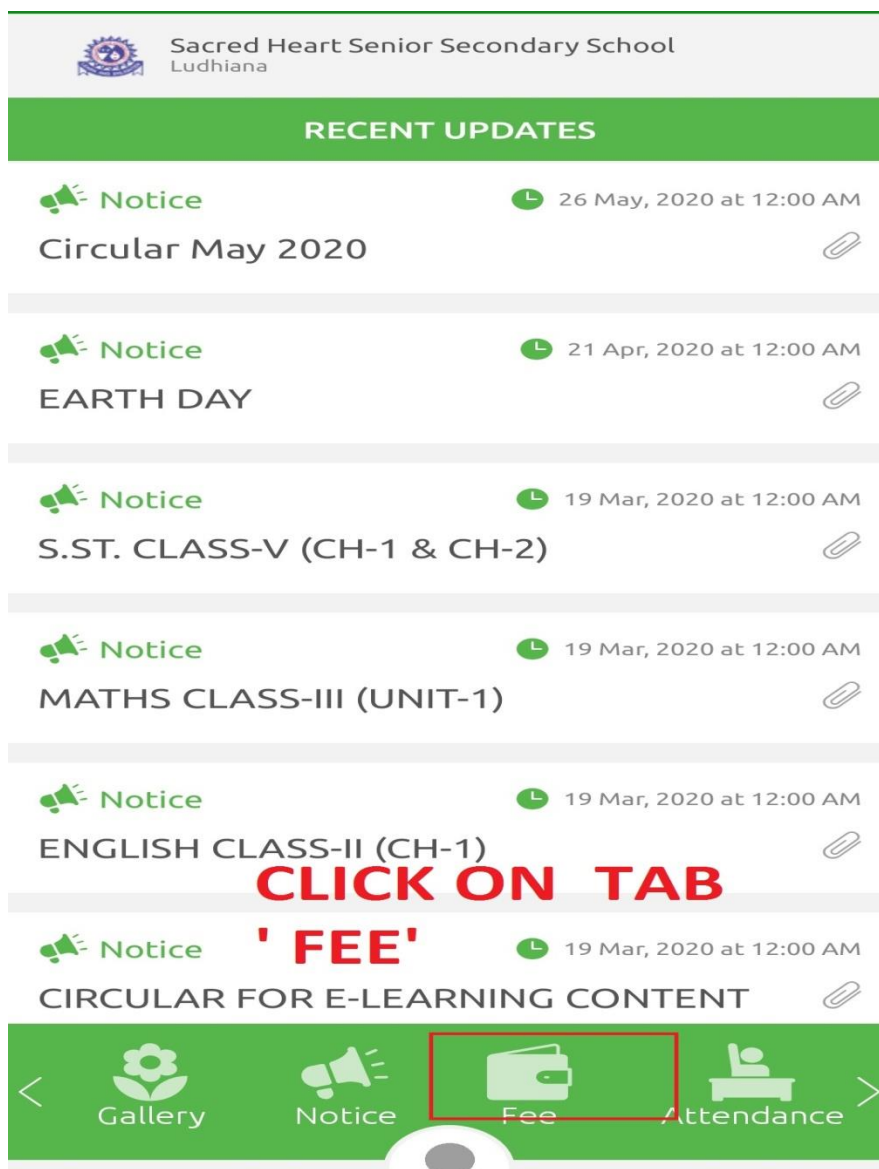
Sacred Heart Senior Secondary School
Ludhiana

RECENT UPDATES

Notice 26 May, 2020 at 12:00 AM
Circular May 2020

Notice 21 Apr, 2020 at 12:00 AM
EARTH DAY

Notice 19 Mar, 2020 at 12:00 AM
S.ST. CLASS-V (CH-1 & CH-2)

Notice 19 Mar, 2020 at 12:00 AM
MATHS CLASS-III (UNIT-1)

Notice 19 Mar, 2020 at 12:00 AM
ENGLISH CLASS-II (CH-1)

CLICK ON TAB
' FEE'

Notice 19 Mar, 2020 at 12:00 AM
CIRCULAR FOR E-LEARNING CONTENT

<
Gallery
Notice
Fee
Attendance
>